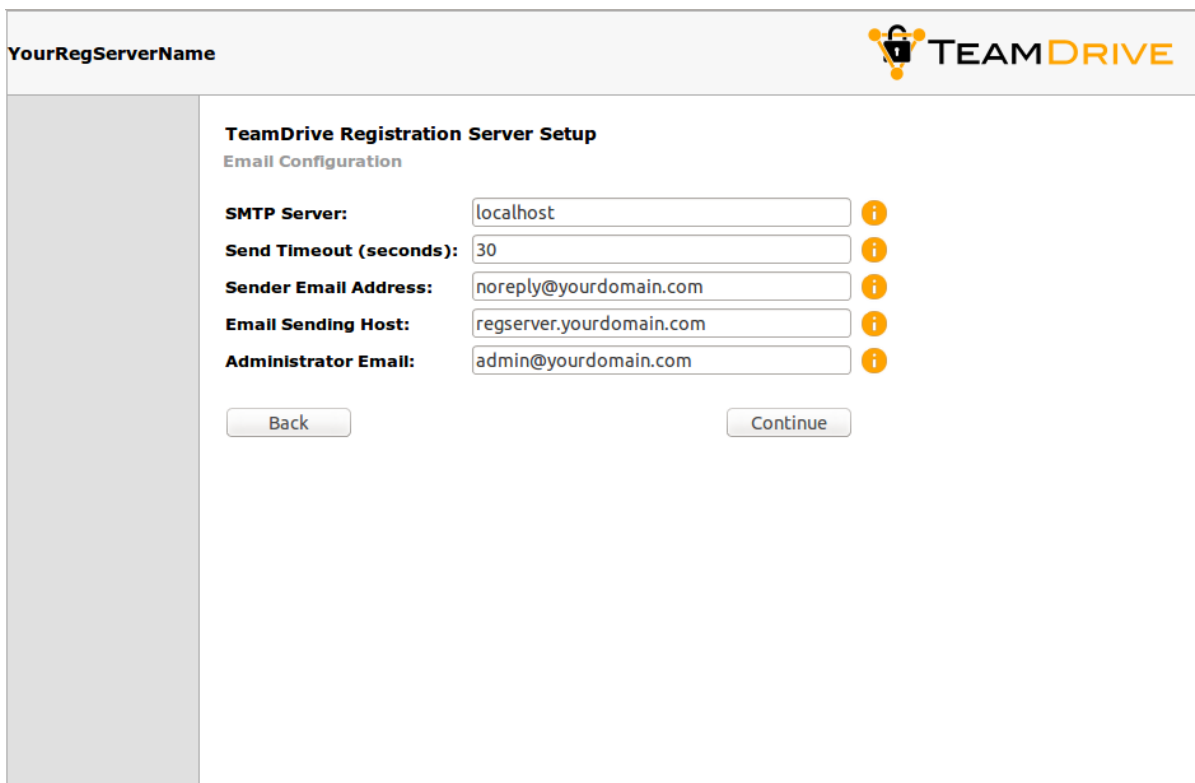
YourRegServerName

TEAMDRIVE

TeamDrive Registration Server Setup

Email Configuration

SMTP Server: localhost

Send Timeout (seconds): 30

Sender Email Address: noreply@yourdomain.com

Email Sending Host: regserver.yourdomain.com

Administrator Email: admin@yourdomain.com

Back

Continue